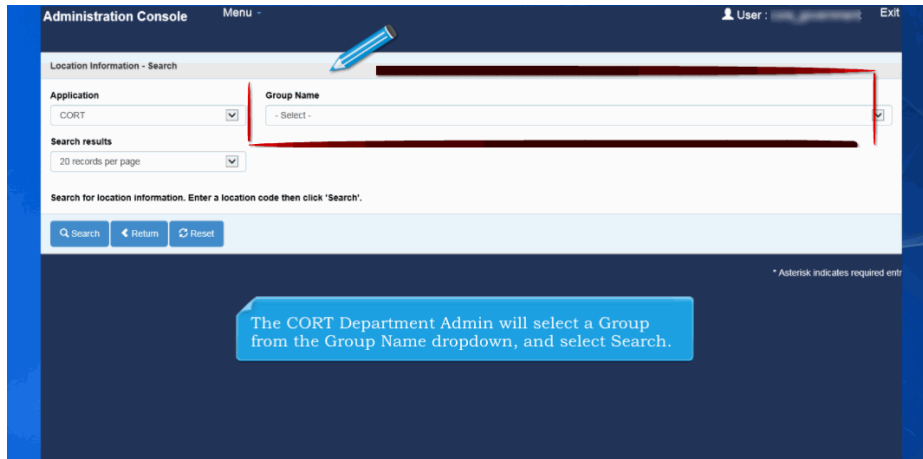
Administration Console
Menu
User : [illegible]
Exit

Location Information - Search

Application
CORT

Group Name
- Select -

Search results
20 records per page

Search for location information. Enter a location code then click 'Search'.

Search
Return
Reset

* Asterisk indicates required entr

The CORT Department Admin will select a Group from the Group Name dropdown, and select Search.